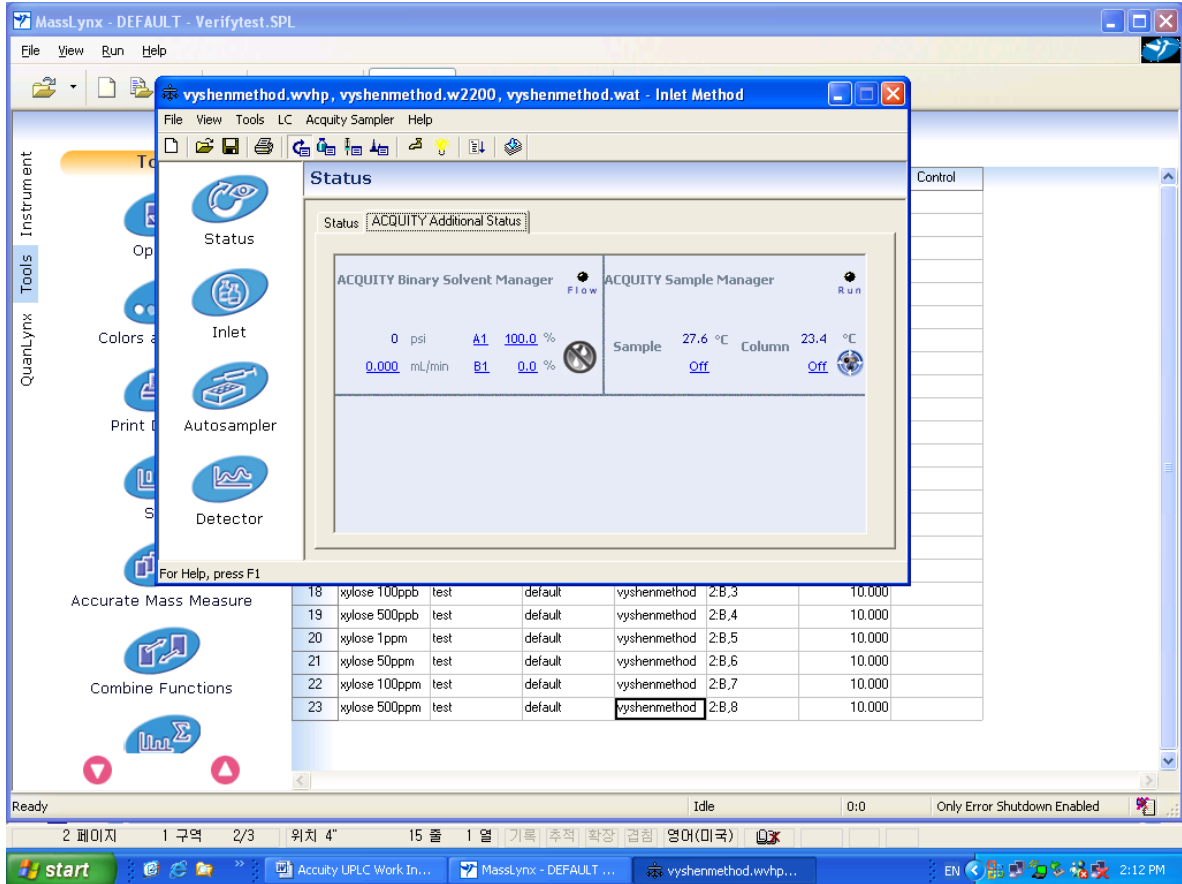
MassLynx - DEFAULT - Verifytest.SPL

File View Run Help

Instrument
Tools
QuanLynx

To
Op
Colors a
Print D
S
Accurate Mass Measure
Combine Functions

vyshenmethod.wvhp, vyshenmethod.w2200, vyshenmethod.wat - Inlet Method

File View Tools LC Acquity Sampler Help

Status
Inlet
Autosampler
Detector

Status

Status | ACQUITY Additional Status

ACQUITY Binary Solvent Manager Flow
0 psi A1 100.0 %
0.000 mL/min B1 0.0 %

ACQUITY Sample Manager Run
Sample 27.6 °C Off
Column 23.4 °C Off

For Help, press F1

Control

| 18 | xylose 100ppb | test | default | vyshenmethod | 2:B,3 | 10.000 |
|---|---|---|---|---|---|---|
| 19 | xylose 500ppb | test | default | vyshenmethod | 2:B,4 | 10.000 |
| 20 | xylose 1ppm | test | default | vyshenmethod | 2:B,5 | 10.000 |
| 21 | xylose 50ppm | test | default | vyshenmethod | 2:B,6 | 10.000 |
| 22 | xylose 100ppm | test | default | vyshenmethod | 2:B,7 | 10.000 |
| 23 | xylose 500ppm | test | default | vyshenmethod | 2:B,8 | 10.000 |

Ready | Idle | 0:0 | Only Error Shutdown Enabled

2 페이지 1 구역 2/3 위치 4" 15 줄 1 열 기록 추적 확장 겹침 영어(미국)

start | Accuity UPLC Work In... | MassLynx - DEFAULT ... | vyshenmethod.wvhp... | EN | 2:12 PM